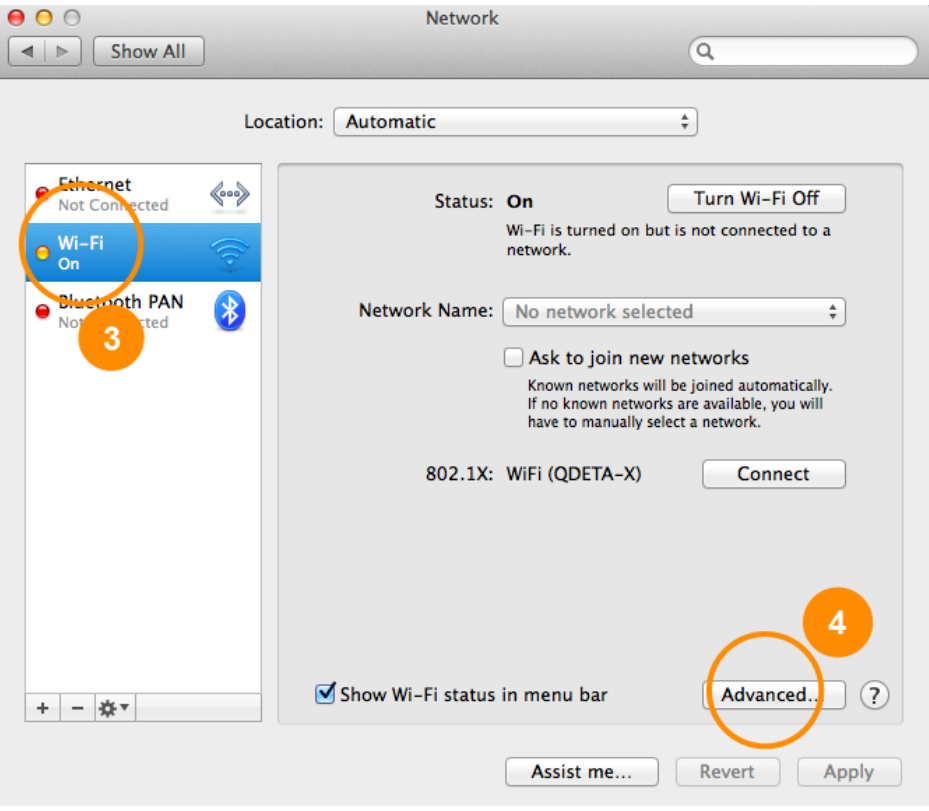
Network

Show All

Location: Automatic

Ethernet
Not Connected

Wi-Fi
On

Bluetooth PAN
No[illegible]cted

3

+ −

Status: On

Turn Wi-Fi Off

Wi-Fi is turned on but is not connected to a network.

Network Name: No network selected

Ask to join new networks

Known networks will be joined automatically. If no known networks are available, you will have to manually select a network.

802.1X: WiFi (QDETA-X)

Connect

4

Show Wi-Fi status in menu bar

Advanced...

?

Assist me...

Revert

Apply